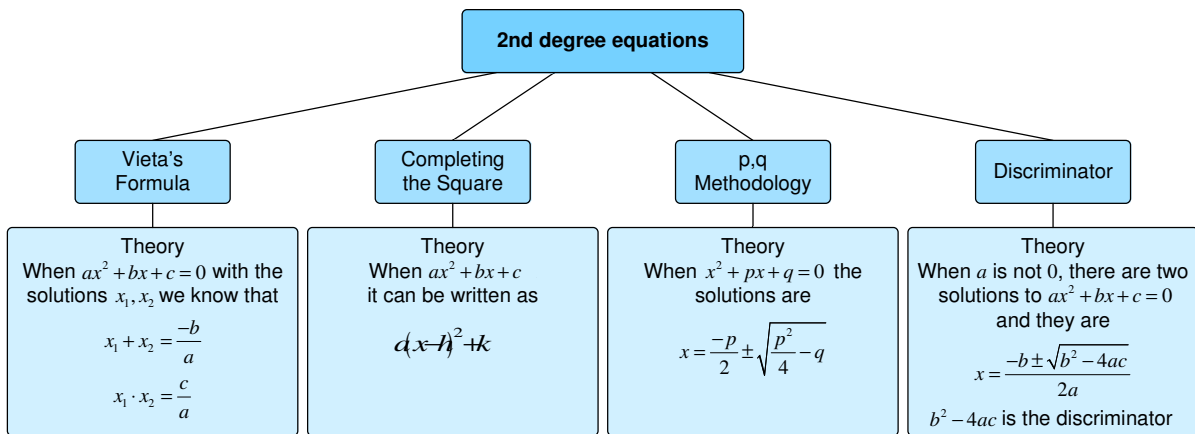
2nd degree equations

Vieta's Formula

Theory
When $ax^2+bx+c=0$ with the solutions $x_1, x_2$ we know that
$x_1+x_2=\frac{-b}{a}$
$x_1 \cdot x_2=\frac{c}{a}$

Completing the Square

Theory
When $ax^2+bx+c$ it can be written as
$a(x-h)^2+k$

p,q Methodology

Theory
When $x^2+px+q=0$ the solutions are
$x=\frac{-p}{2}\pm\sqrt{\frac{p^2}{4}-q}$

Discriminator

Theory
When $a$ is not 0, there are two solutions to $ax^2+bx+c=0$ and they are
$x=\frac{-b\pm\sqrt{b^2-4ac}}{2a}$
$b^2-4ac$ is the discriminator